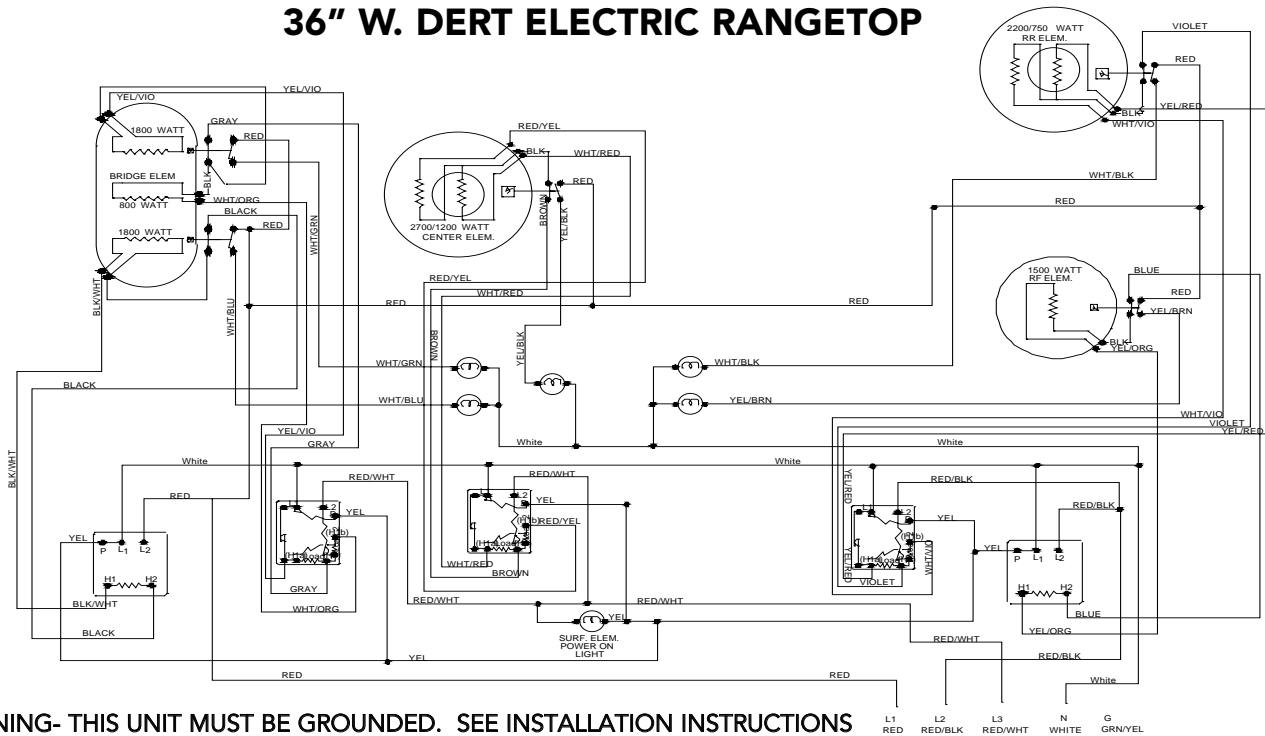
36" W. DERT ELECTRIC RANGETOP

YEL/VIO
YEL/VIO
1800 WATT
GRAY
RED
BRIDGE ELEM
800 WATT
BLK
WHT/ORG
BLACK
1800 WATT
RED
WHT/GRN
BLK/WHT
WHT/BLU
RED
BLACK
BLK/WHT

RED/YEL
BLK
WHT/RED
RED
2700/1200 WATT CENTER ELEM.
BROWN
YEL/BLK
RED/YEL
WHT/RED
BROWN
YEL/BLK

2200/750 WATT RR ELEM.
VIOLET
RED
BLK
YEL/RED
WHT/VIO
WHT/BLK
RED
RED

1500 WATT RF ELEM.
BLUE
RED
YEL/BRN
BLK
YEL/ORG

WHT/GRN
WHT/BLU
WHT/BLK
YEL/BRN
White
WHT/VIO
VIOLET
YEL/RED
YEL/VIO
GRAY
White
White
White
RED/WHT
RED/WHT
RED/BLK
RED
YEL
YEL
RED/YEL
RED/BLK
YEL
YEL
YEL
P L1 L2
H1 H2
BLK/WHT
BLACK
GRAY
WHT/ORG
WHT/RED
BROWN
YEL/RED
VIOLET
WHT/VIO
P L1 L2
H1 H2
BLUE
YEL/ORG
RED/WHT
YEL
RED/WHT
SURF. ELEM. POWER ON LIGHT
YEL
RED/WHT
RED/BLK
RED
RED
White

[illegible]NING- THIS UNIT MUST BE GROUNDED. SEE INSTALLATION INSTRUCTIONS

L1 RED
L2 RED/BLK
L3 RED/WHT
N WHITE
G GRN/YEL